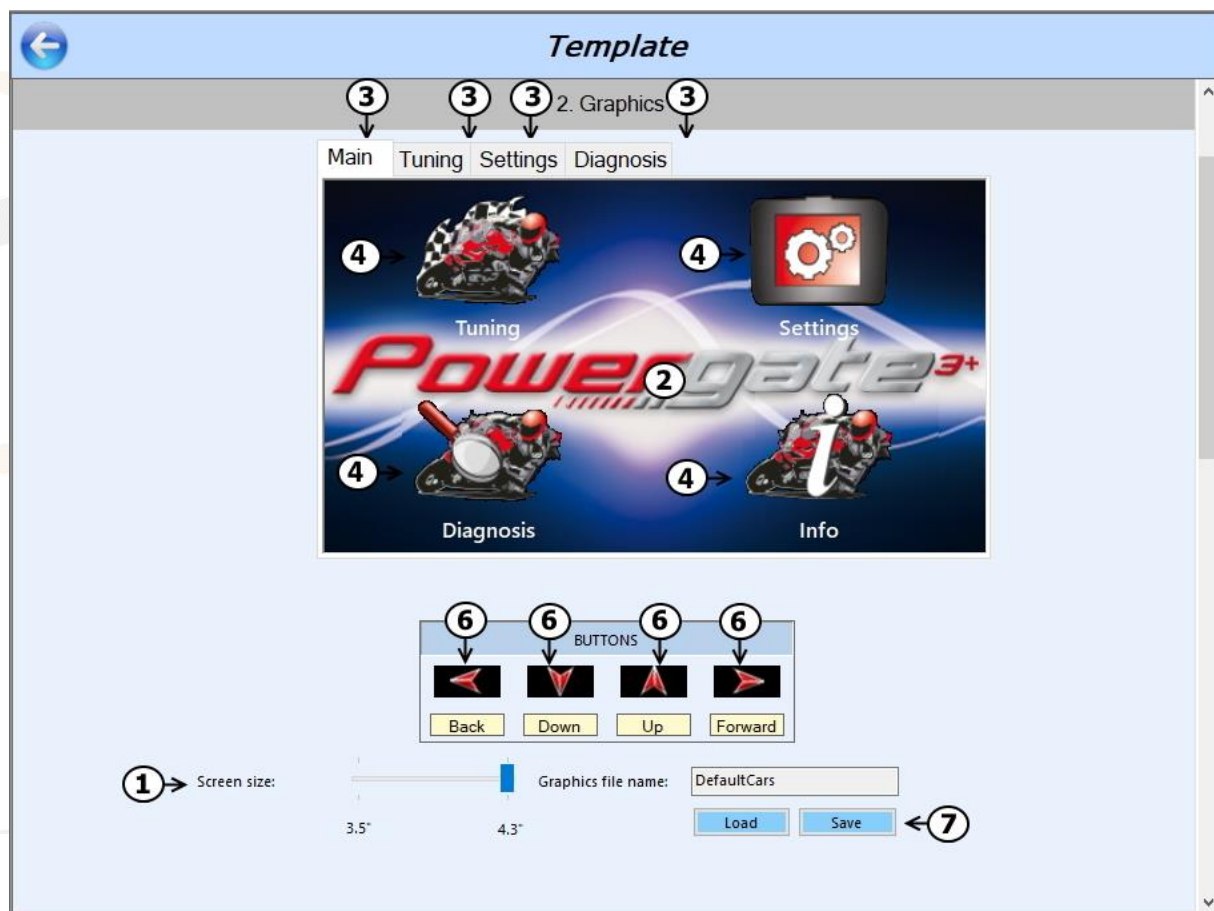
Template

3 3 3 2. Graphics 3

Main Tuning Settings Diagnosis

4 Tuning

4 Settings

Powergate 3+

2

4 Diagnosis

4 Info

6 6 6 6
BUTTONS

Back Down Up Forward

1 Screen size:

3.5" 4.3"

Graphics file name: DefaultCars

Load Save 7